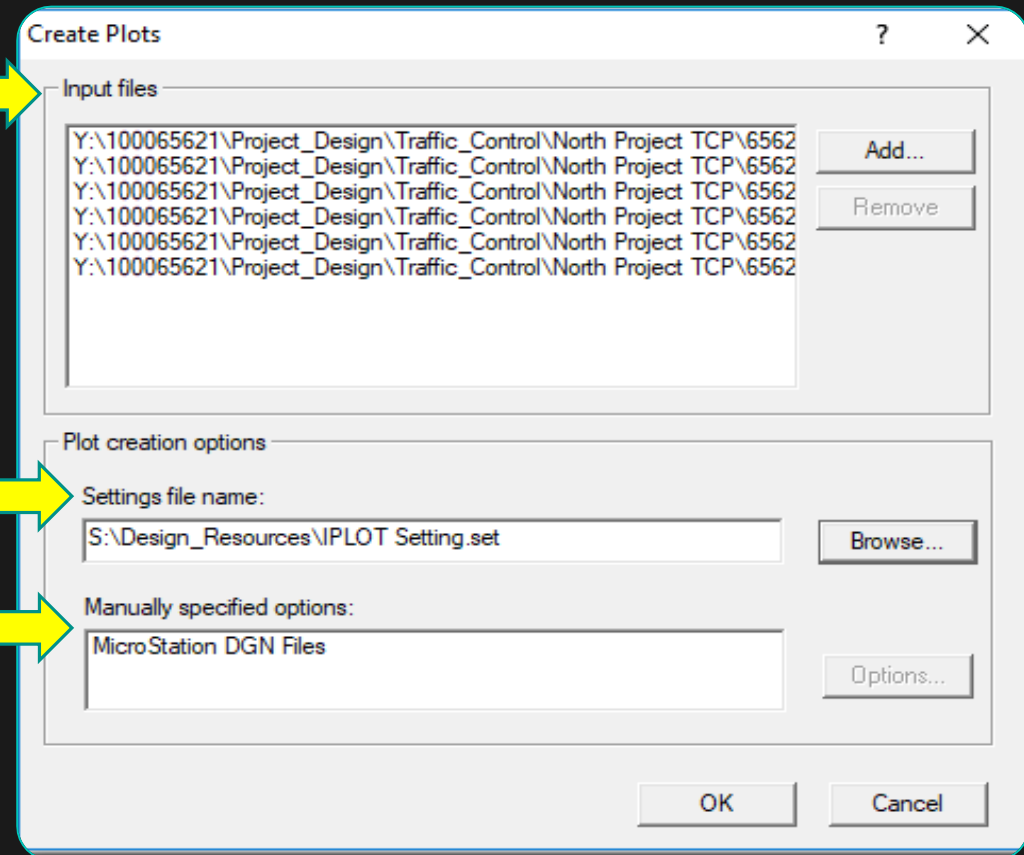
Create Plots

?

X

Input files

Y:\100065621\Project_Design\Traffic_Control\North Project TCP\6562
Y:\100065621\Project_Design\Traffic_Control\North Project TCP\6562
Y:\100065621\Project_Design\Traffic_Control\North Project TCP\6562
Y:\100065621\Project_Design\Traffic_Control\North Project TCP\6562
Y:\100065621\Project_Design\Traffic_Control\North Project TCP\6562
Y:\100065621\Project_Design\Traffic_Control\North Project TCP\6562

Add...

Remove

Plot creation options

Settings file name:

S:\Design_Resources\IPLOT Setting.set

Browse...

Manually specified options:

MicroStation DGN Files

Options...

OK

Cancel